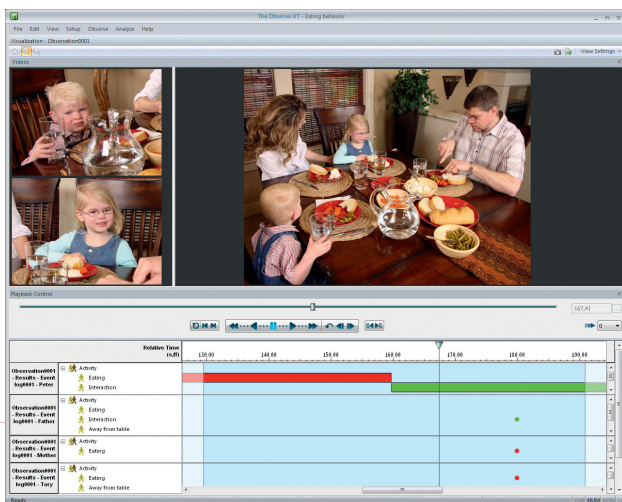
The Observer XT - Eating behavior

File Edit View Setup Observe Analyze Help

Visualization - Observation0001

View Settings

Videos

Playback Control

[67,4]

0

Relative Time (s.ff)

130.00 140.00 150.00 160.00 170.00 180.00 190.00

Observation0001 - Results - Event log0001 - Peter

Activity
Eating
Interaction

Observation0001 - Results - Event log0001 - Father

Activity
Eating
Interaction
Away from table

Observation0001 - Results - Event log0001 - Mother

Activity
Eating

Observation0001 - Results - Event log0001 - Tory

Activity
Eating
Away from table

Ready

NUM